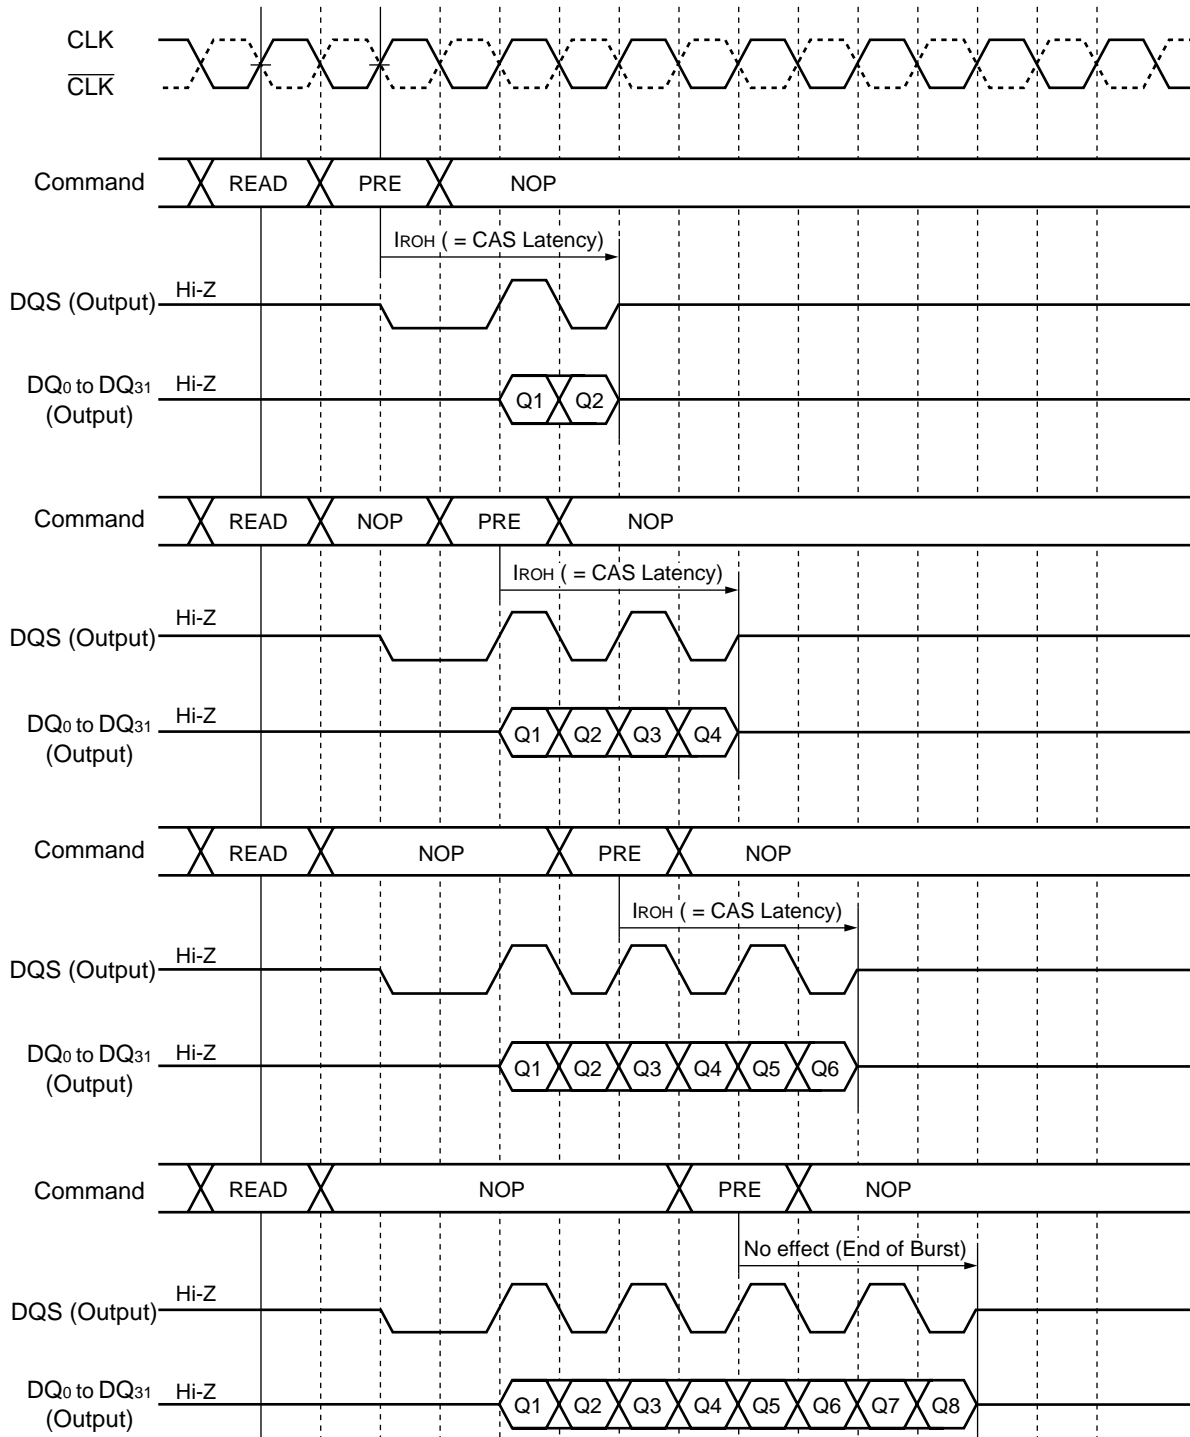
CLK
$\overline{CLK}$

Command READ PRE NOP

$l_{ROH}$ ( = CAS Latency)

DQS (Output) Hi-Z

$DQ_0$ to $DQ_{31}$ (Output) Hi-Z Q1 Q2

Command READ NOP PRE NOP

$l_{ROH}$ ( = CAS Latency)

DQS (Output) Hi-Z

$DQ_0$ to $DQ_{31}$ (Output) Hi-Z Q1 Q2 Q3 Q4

Command READ NOP PRE NOP

$l_{ROH}$ ( = CAS Latency)

DQS (Output) Hi-Z

$DQ_0$ to $DQ_{31}$ (Output) Hi-Z Q1 Q2 Q3 Q4 Q5 Q6

Command READ NOP PRE NOP

No effect (End of Burst)

DQS (Output) Hi-Z

$DQ_0$ to $DQ_{31}$ (Output) Hi-Z Q1 Q2 Q3 Q4 Q5 Q6 Q7 Q8